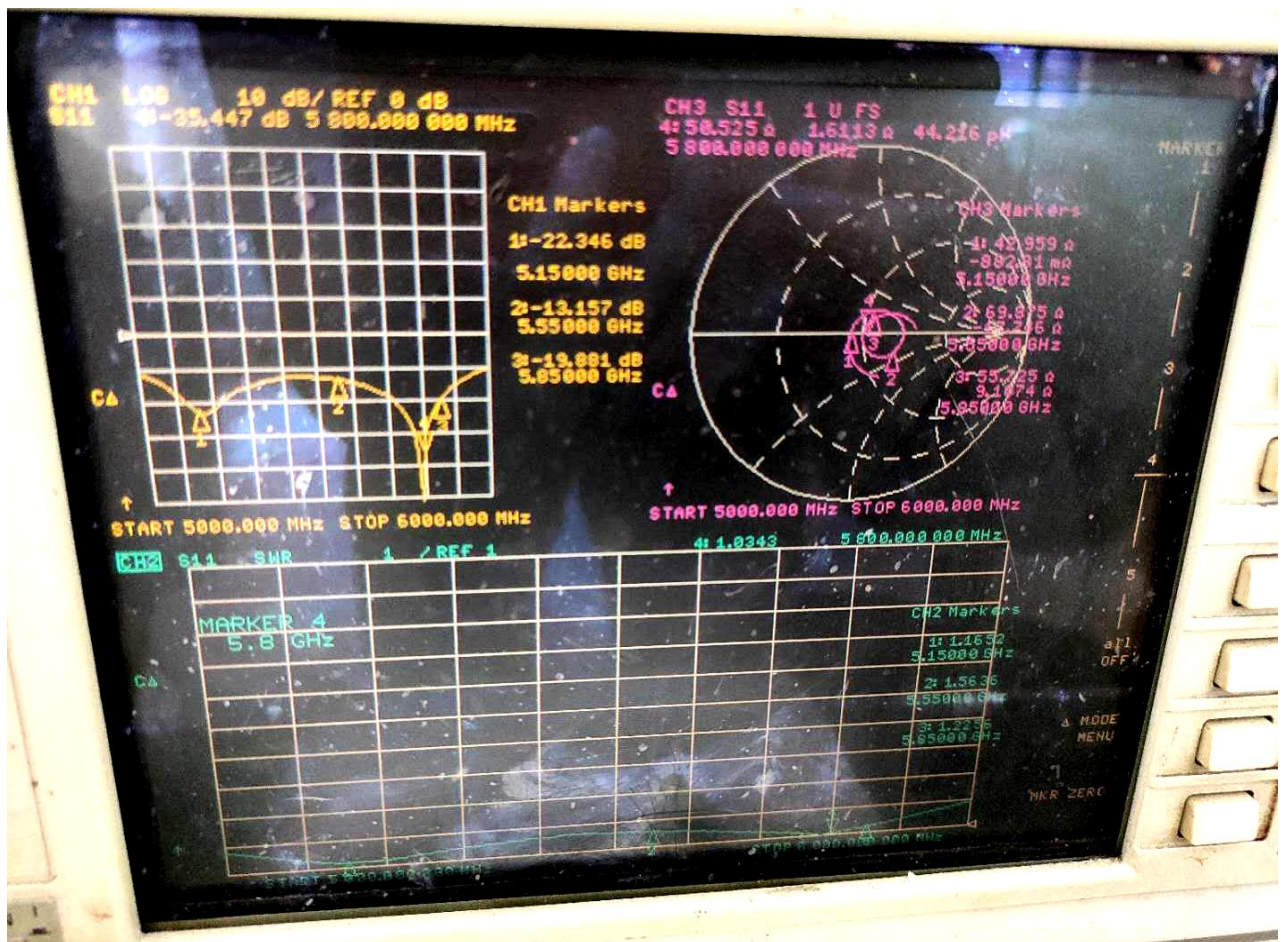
CH1 LOG 10 dB/ REF 0 dB
S11 4:-35.447 dB 5 800.000 000 MHz

CH1 Markers
1:-22.346 dB
5.15000 GHz
2:-13.157 dB
5.55000 GHz
3:-19.881 dB
5.85000 GHz

CΔ

START 5000.000 MHz STOP 6000.000 MHz

CH3 S11 1 U FS
4:50.525 Ω 1.6113 Ω 44.216 pH
5 800.000 000 MHz

CH3 Markers
1: 42.959 Ω
-882.81 mΩ
5.15000 GHz
2: 69.875 Ω
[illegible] Ω
5.55000 GHz
3: 55.225 Ω
9.1874 Ω
5.85000 GHz

CΔ

START 5000.000 MHz STOP 6000.000 MHz

MARKER
1
2
3
4
5
all OFF

Δ MODE MENU

MKR ZERO

CH2 S11 SWR 1 / REF 1 4: 1.0343 5 800.000 000 MHz

MARKER 4
5.8 GHz

CΔ

CH2 Markers
1: 1.1652
5.15000 GHz
2: 1.5635
5.55000 GHz
3: 1.2256
5.85000 GHz

START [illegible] MHz STOP 6 000.000 000 MHz